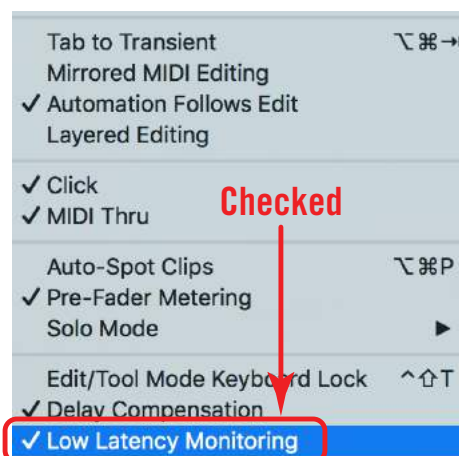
Tab to Transient ⌥⌘→
Mirrored MIDI Editing
✓ Automation Follows Edit
Layered Editing

✓ Click
✓ MIDI Thru

Checked

Auto-Spot Clips ⌥⌘P
✓ Pre-Fader Metering
Solo Mode ▶

Edit/Tool Mode Keyboard Lock ^⇧T
✓ Delay Compensation
✓ Low Latency Monitoring